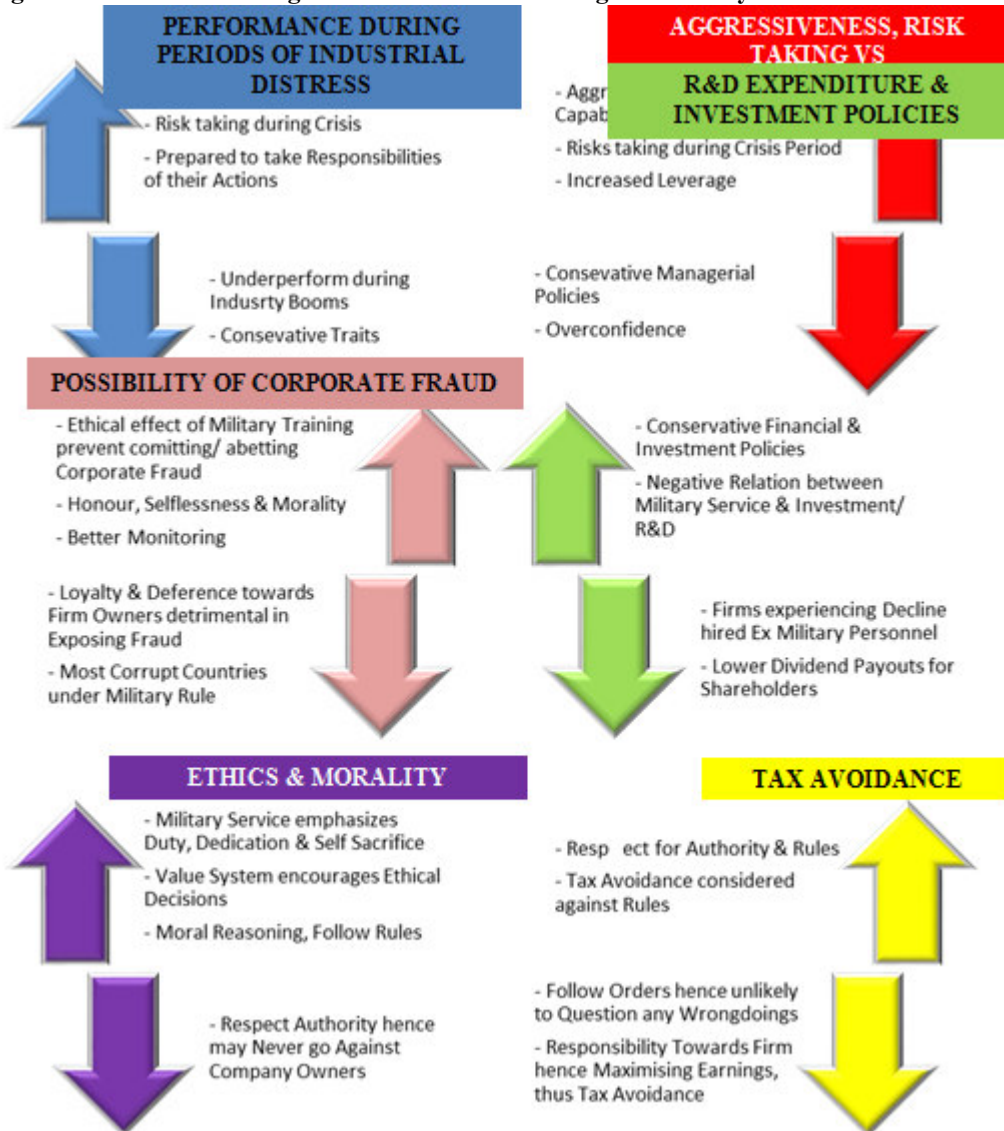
PERFORMANCE DURING PERIODS OF INDUSTRIAL DISTRESS

- Risk taking during Crisis
- Prepared to take Responsibilities of their Actions

- Underperform during Indusrty Booms
- Consevative Traits

AGGRESSIVENESS, RISK TAKING VS

R&D EXPENDITURE & INVESTMENT POLICIES

- Aggr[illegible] Capab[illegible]
- Risks taking during Crisis Period
- Increased Leverage

- Consevative Managerial Policies
- Overconfidence

POSSIBILITY OF CORPORATE FRAUD

- Ethical effect of Military Training prevent comitting/ abetting Corporate Fraud
- Honour, Selflessness & Morality
- Better Monitoring

- Loyalty & Deference towards Firm Owners detrimental in Exposing Fraud
- Most Corrupt Countries under Military Rule

- Conservative Financial & Investment Policies
- Negative Relation between Military Service & Investment/ R&D

- Firms experiencing Decline hired Ex Military Personnel
- Lower Dividend Payouts for Shareholders

ETHICS & MORALITY

- Military Service emphasizes Duty, Dedication & Self Sacrifice
- Value System encourages Ethical Decisions
- Moral Reasoning, Follow Rules

- Respect Authority hence may Never go Against Company Owners

TAX AVOIDANCE

- Resp ect for Authority & Rules
- Tax Avoidance considered against Rules

- Follow Orders hence unlikely to Question any Wrongdoings
- Responsibility Towards Firm hence Maximising Earnings, thus Tax Avoidance